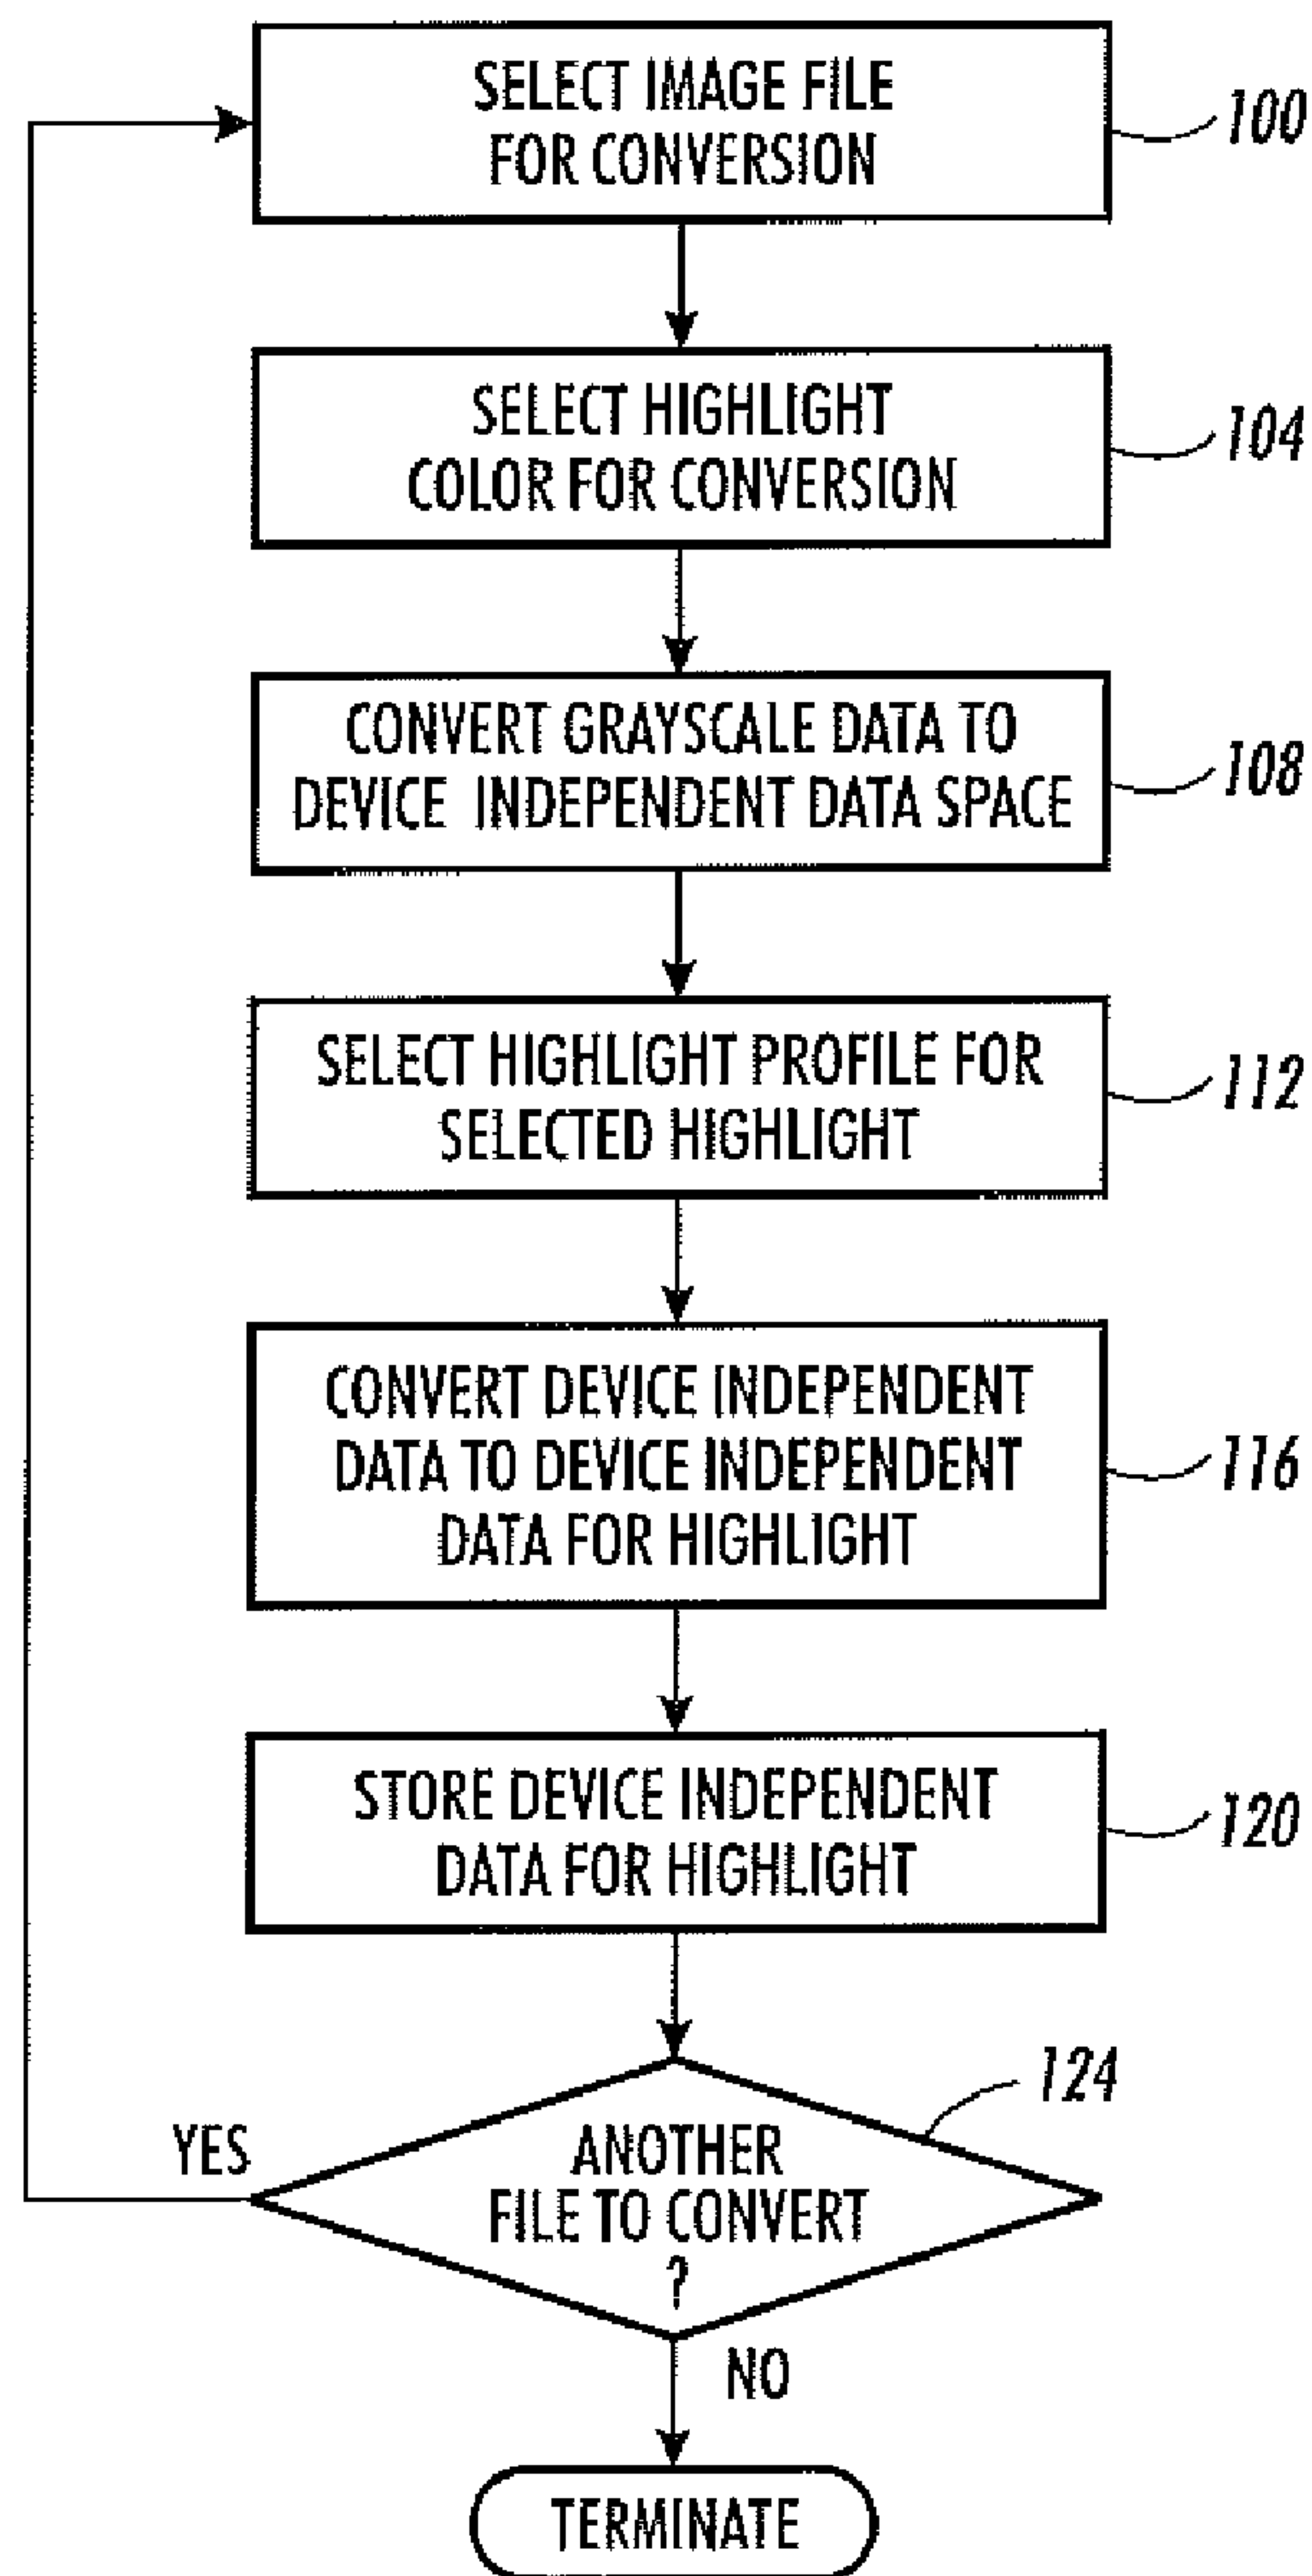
SELECT IMAGE FILE FOR CONVERSION

100

SELECT HIGHLIGHT COLOR FOR CONVERSION

104

CONVERT GRAYSCALE DATA TO DEVICE INDEPENDENT DATA SPACE

108

SELECT HIGHLIGHT PROFILE FOR SELECTED HIGHLIGHT

112

CONVERT DEVICE INDEPENDENT DATA TO DEVICE INDEPENDENT DATA FOR HIGHLIGHT

116

STORE DEVICE INDEPENDENT DATA FOR HIGHLIGHT

120

124

YES

ANOTHER FILE TO CONVERT ?

NO

TERMINATE